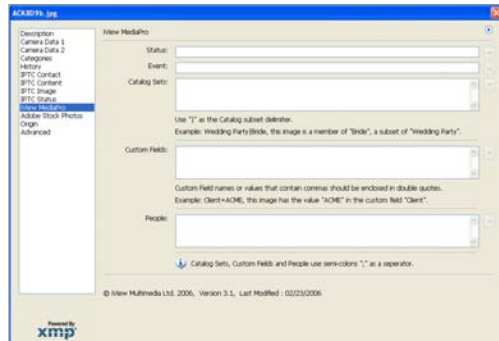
ACK8D9b.jpg

Description
Camera Data 1
Camera Data 2
Categories
History
IPTC Contact
IPTC Content
IPTC Image
IPTC Status
iView MediaPro
Adobe Stock Photos
Origin
Advanced

iView MediaPro

Status:

Event:

Catalog Sets:

Use "|" as the Catalog subset delimiter.
Example: Wedding Party|Bride, this image is a member of "Bride", a subset of "Wedding Party".

Custom Fields:

Custom Field names or values that contain commas should be enclosed in double quotes.
Example: Client=ACME, this image has the value "ACME" in the custom field "Client".

People:

Catalog Sets, Custom Fields and People use semi-colons ";" as a separator.

© iView Multimedia Ltd. 2006, Version 3.1, Last Modified : 02/23/2006

Powered By
xmp